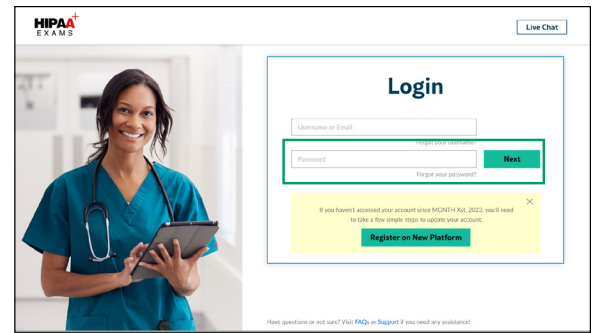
HIPAA EXAMS

Live Chat

Login

Username or Email

Forgot your username?

Password

Next

Forgot your password?

×

If you haven't accessed your account since MONTH Xst, 2023, you'll need to take a few simple steps to update your account.

Register on New Platform

Have questions or not sure? Visit FAQs or Support if you need any assistance!